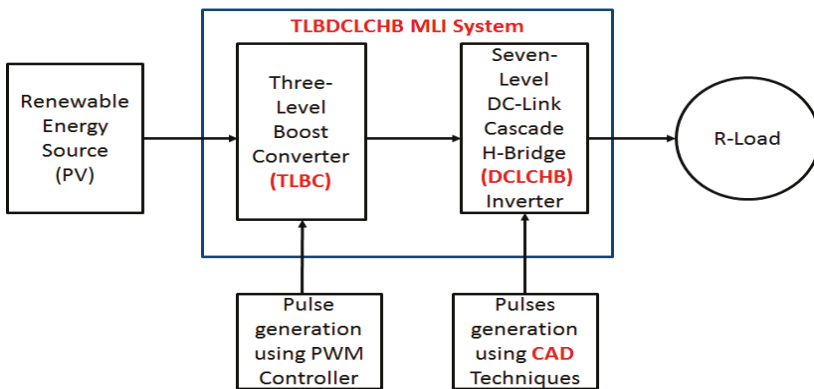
TLBDCLCHB MLI System

Renewable Energy Source (PV)

Three-Level Boost Converter (TLBC)

Seven-Level DC-Link Cascade H-Bridge (DCLCHB) Inverter

R-Load

Pulse generation using PWM Controller

Pulses generation using CAD Techniques